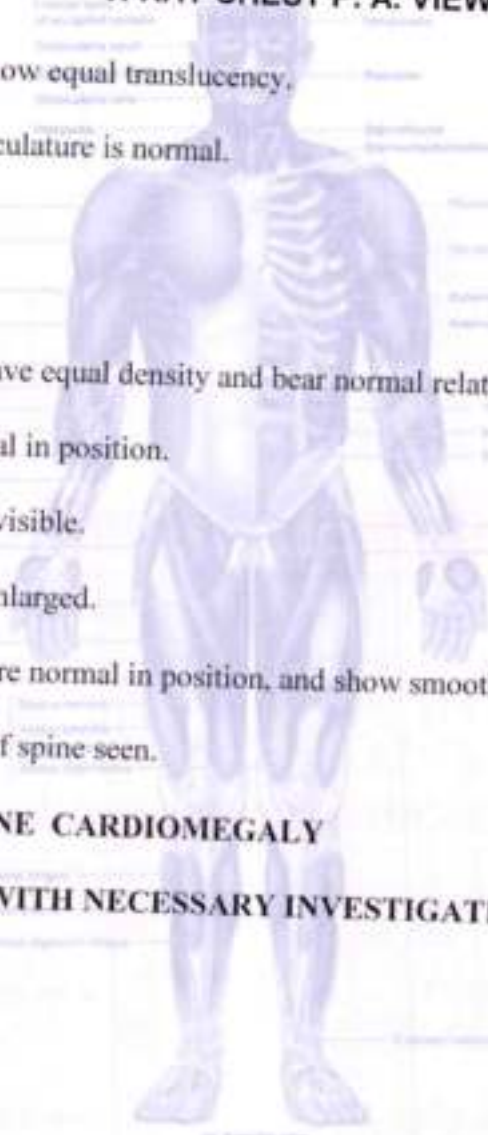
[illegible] CHEST P. A. VIEW

ow equal translucency.

culature is normal.

ave equal density and bear normal relat

al in position.

visible.

nlarged.

re normal in position, and show smoot

f spine seen.

NE CARDIOMEGALY

VITH NECESSARY INVESTIGAT